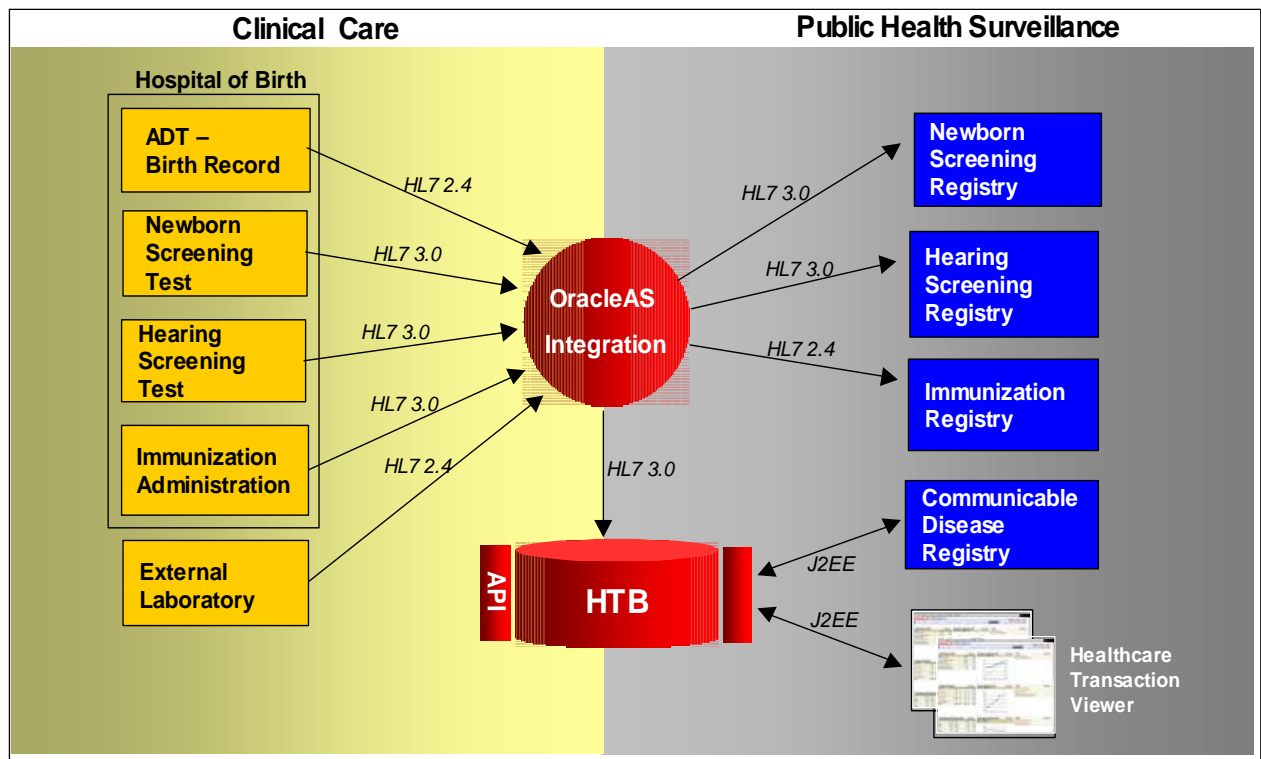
Clinical Care

Public Health Surveillance

Hospital of Birth

ADT – Birth Record

Newborn Screening Test

Hearing Screening Test

Immunization Administration

External Laboratory

HL7 2.4

HL7 3.0

HL7 3.0

HL7 3.0

HL7 2.4

OracleAS Integration

HL7 3.0

HL7 3.0

HL7 2.4

Newborn Screening Registry

Hearing Screening Registry

Immunization Registry

HL7 3.0

Communicable Disease Registry

API

HTB

J2EE

J2EE

Healthcare Transaction Viewer